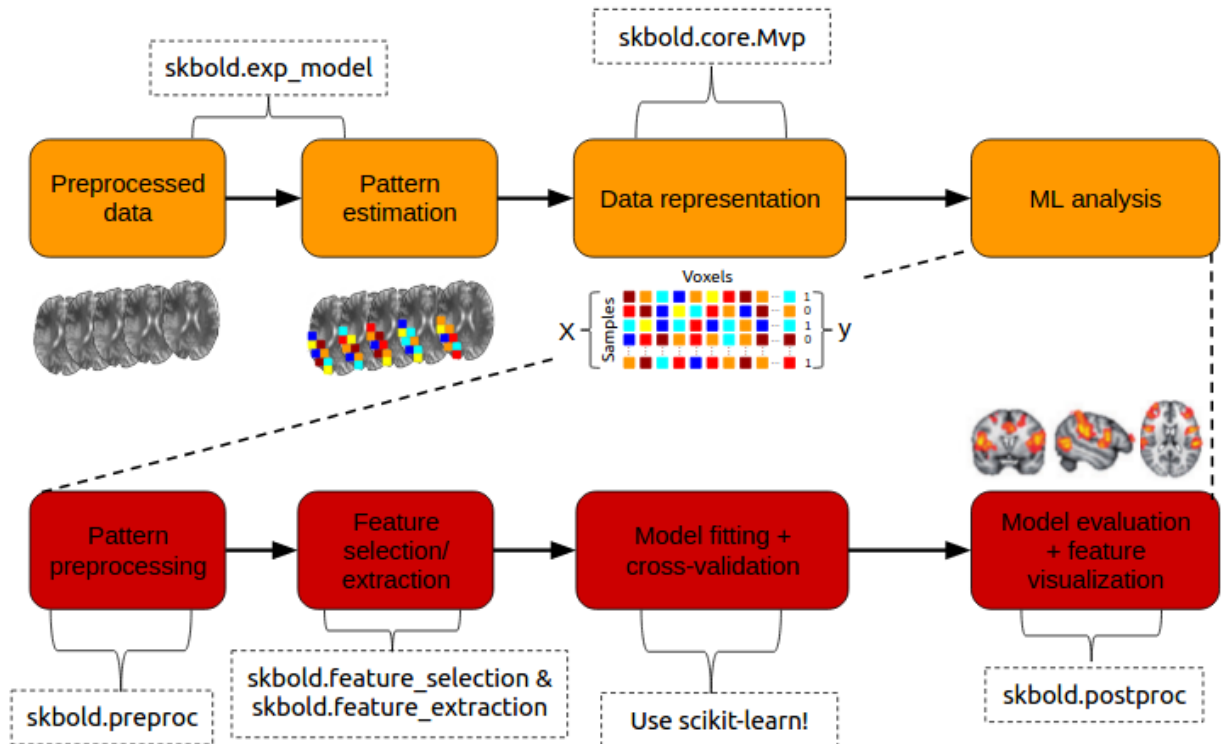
skbold.exp_model

skbold.core.Mvp

Preprocessed data

Pattern estimation

Data representation

ML analysis

Voxels

X

Samples

y

1
0
1
0
1

Pattern preprocessing

Feature selection/ extraction

Model fitting + cross-validation

Model evaluation + feature visualization

skbold.preproc

skbold.feature_selection & skbold.feature_extraction

Use scikit-learn!

skbold.postproc